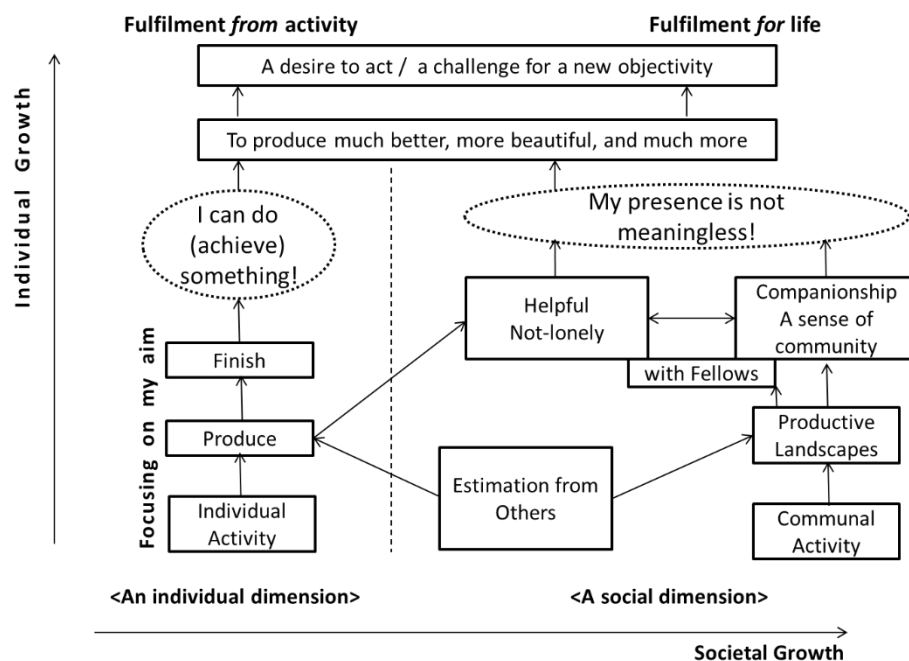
Fulfilment *from* activity

Fulfilment *for* life

A desire to act / a challenge for a new objectivity

To produce much better, more beautiful, and much more

Individual Growth

I can do (achieve) something!

My presence is not meaningless!

Helpful Not-lonely

Companionship A sense of community

with Fellows

Focusing on my aim

Finish

Produce

Productive Landscapes

Estimation from Others

Individual Activity

Communal Activity

<An individual dimension>

<A social dimension>

Societal Growth